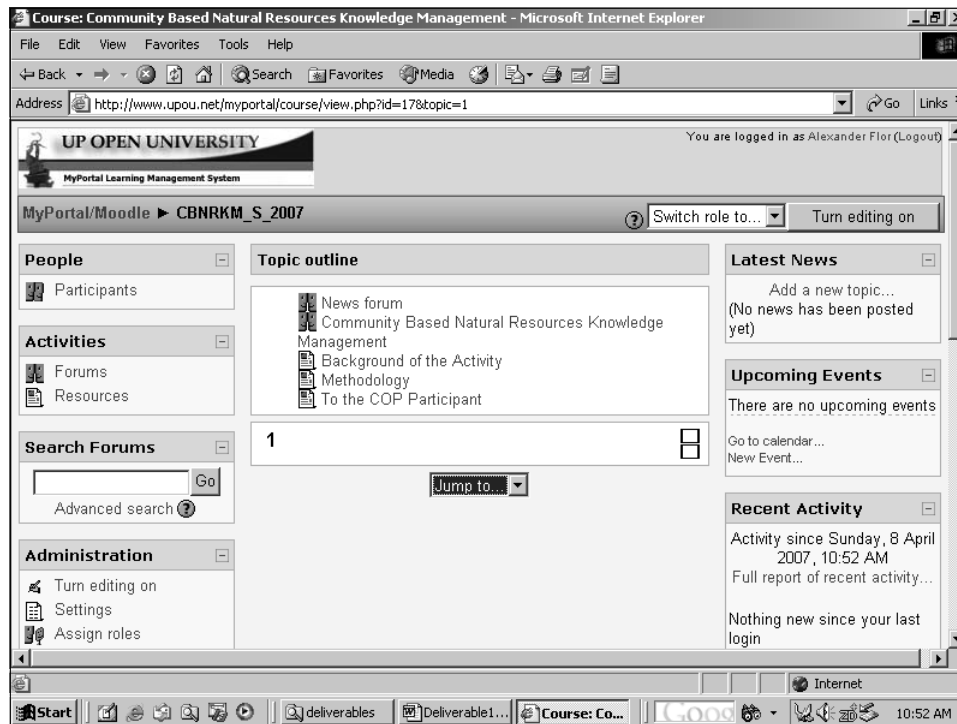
Course: Community Based Natural Resources Knowledge Management - Microsoft Internet Explorer

File Edit View Favorites Tools Help

Back Search Favorites Media

Address http://www.upou.net/myportal/course/view.php?id=178&topic=1 Go Links

UP OPEN UNIVERSITY
MyPortal Learning Management System

You are logged in as Alexander Flor (Logout)

MyPortal/Moodle ► CBNRKM_S_2007

Switch role to... Turn editing on

People
Participants

Activities
Forums
Resources

Search Forums
Go
Advanced search

Administration
Turn editing on
Settings
Assign roles

Topic outline

News forum
Community Based Natural Resources Knowledge Management
Background of the Activity
Methodology
To the COP Participant

1

Jump to...

Latest News
Add a new topic...
(No news has been posted yet)

Upcoming Events
There are no upcoming events
Go to calendar...
New Event...

Recent Activity
Activity since Sunday, 8 April 2007, 10:52 AM
Full report of recent activity...
Nothing new since your last login

Internet

Start deliverables Deliverable1... Course: Co... 10:52 AM